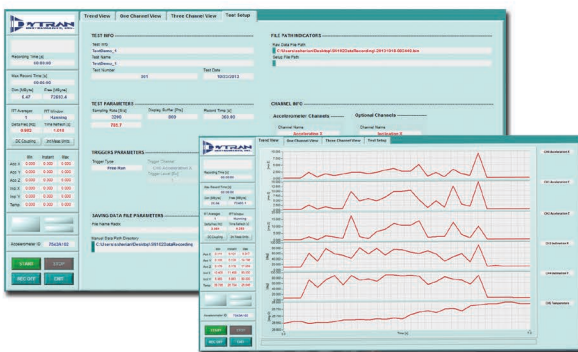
DYTRAN

Trend View | One Channel View | Three Channel View | Test Setup

Recording Time (s)
00:00:00

Max Record Time (s)
00:00:00

Dim [MB/ms] Free [MB/ms]
6.67 72951.4

FFT Averages FFT Window
5 Hanning

Delta Freq (Hz) Time Interval (s)
0.002 1.010

DC Coupling

Min Instant Max
Accel X 0.000 0.000 0.000
Accel Y 0.000 0.000 0.000
Accel Z 0.000 0.000 0.000
Accel X 0.000 0.000 0.000
Accel Y 0.000 0.000 0.000
Temp 0.000 0.000 0.000

Accelerometer ID 75438102

START STOP
REC OFF EXIT

TEST INFO
Test Info
TestDemo_1
Test Name
TestDemo_1
Test Number
001
Test Date
10/02/2012

TEST PARAMETERS
Sampling Rate [Hz] Display Buffer [Pts] Record Time [s]
2048 000 000.00
781.3

TRIGGERS PARAMETERS
Trigger Type
Free Run
Trigger Channel

SAVING DATA FILE PARAMETERS
File Name Radix
Record Data Path Directory
C:\Users\scherian\Desktop\091025\dataRecording

FILE PATH INDICATORS
Raw Data File Path
C:\Users\scherian\Desktop\091025\dataRecording\2013-10-10\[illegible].tdms
Setup File Path

CHANNEL INFO
Accelerometer Channels
Channel Name
Acceleration X
Optional Channels
Channel Name
Acceleration 5

DYTRAN

Trend View | One Channel View | Three Channel View | Test Setup

Recording Time (s)
00:00:00

Max Record Time (s)
00:00:00

Dim [MB/ms] Free [MB/ms]
6.67 72951.4

FFT Averages FFT Window
5 Hanning

Delta Freq (Hz) Time Interval (s)
0.002 1.010

DC Coupling

Min Instant Max

Accelerometer ID 75438102

START STOP
REC OFF EXIT

CH1 Acceleration X
CH2 Acceleration Y
CH3 Acceleration Z
CH4 Acceleration
CH5 Acceleration
CH6 Temperature

Time (s)